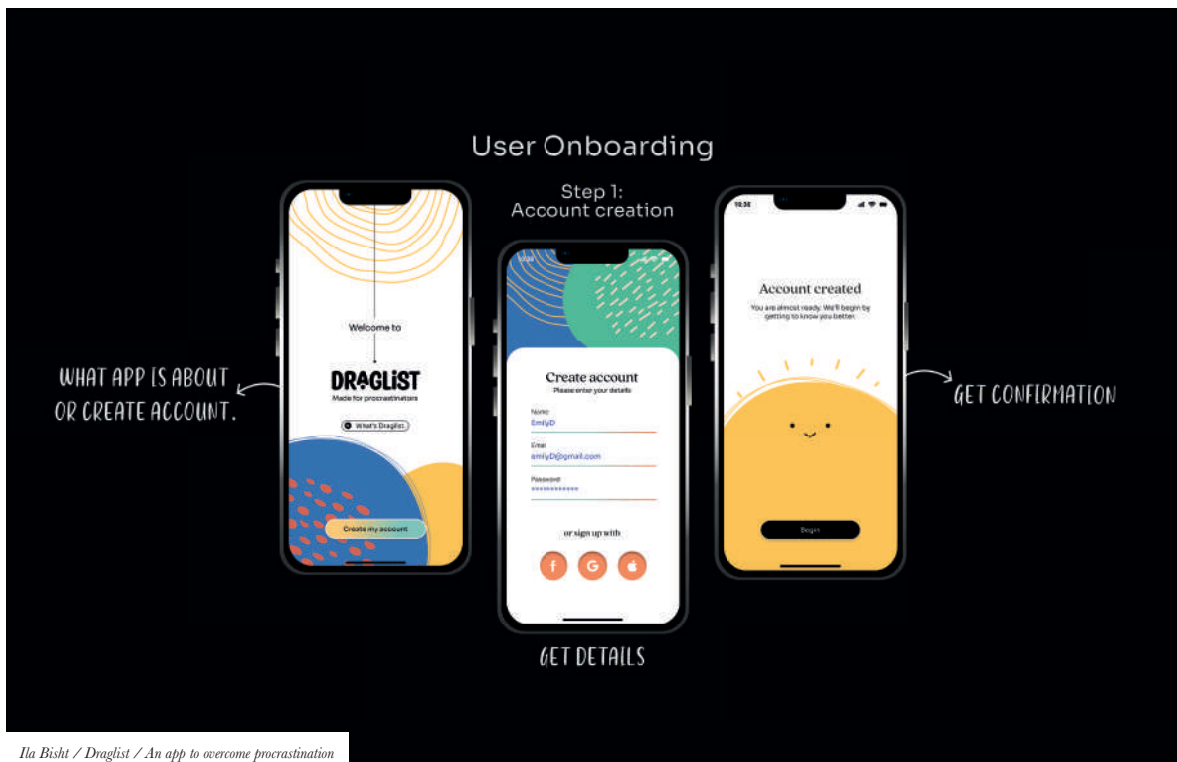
User Onboarding

Step 1:
Account creation

WHAT APP IS ABOUT OR CREATE ACCOUNT.

Welcome to

DRAGLIST

Made for procrastinators

What's Draglist

Create my account

Create account

Please enter your details

Name

EmilyD

Email

emilyD@gmail.com

Password

••••••••••••

or sign up with

f G

10:36

Account created

You are almost ready. We'll begin by getting to know you better.

Begin

GET CONFIRMATION

GET DETAILS

Ila Bisht / Draglist / An app to overcome procrastination